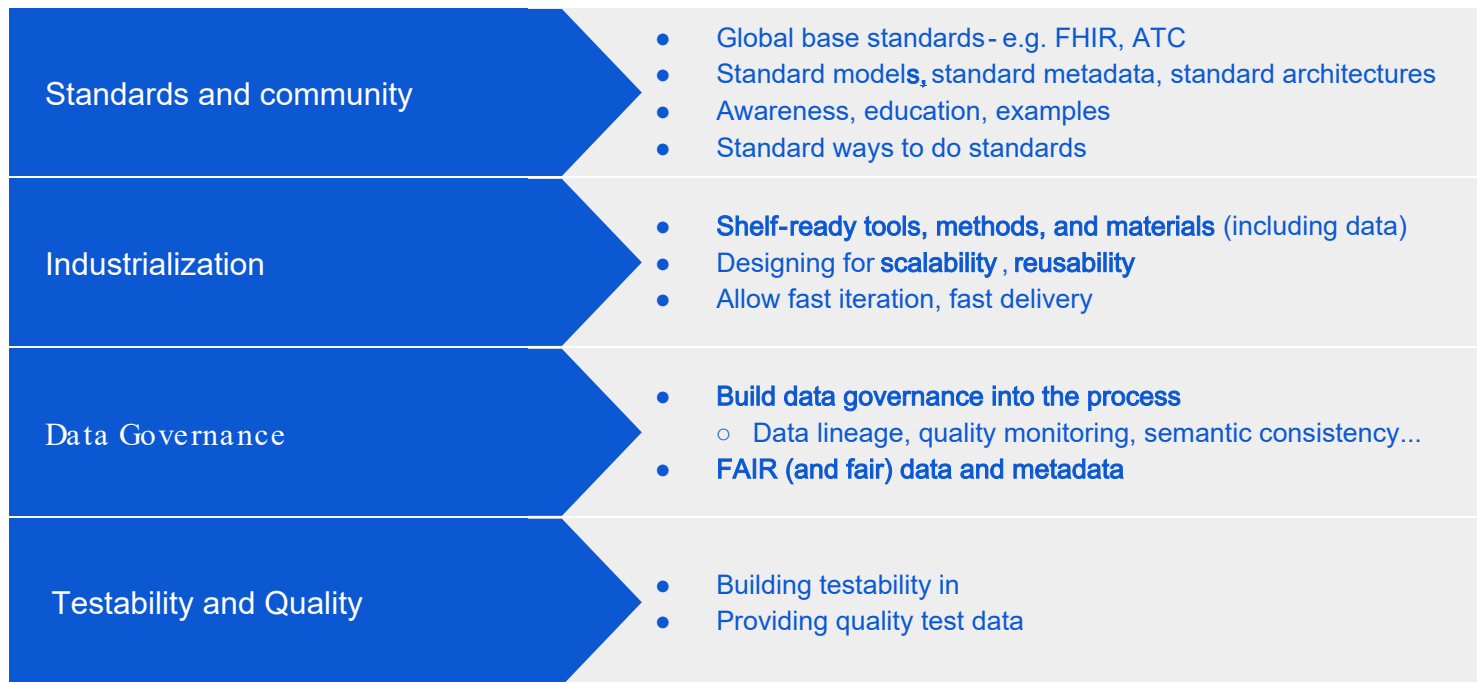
Standards and community

- Global base standards - e.g. FHIR, ATC
- Standard models, standard metadata, standard architectures
- Awareness, education, examples
- Standard ways to do standards

Industrialization

- Shelf-ready tools, methods, and materials (including data)
- Designing for scalability, reusability
- Allow fast iteration, fast delivery

Data Governance

- Build data governance into the process
  - Data lineage, quality monitoring, semantic consistency...
- FAIR (and fair) data and metadata

Testability and Quality

- Building testability in
- Providing quality test data